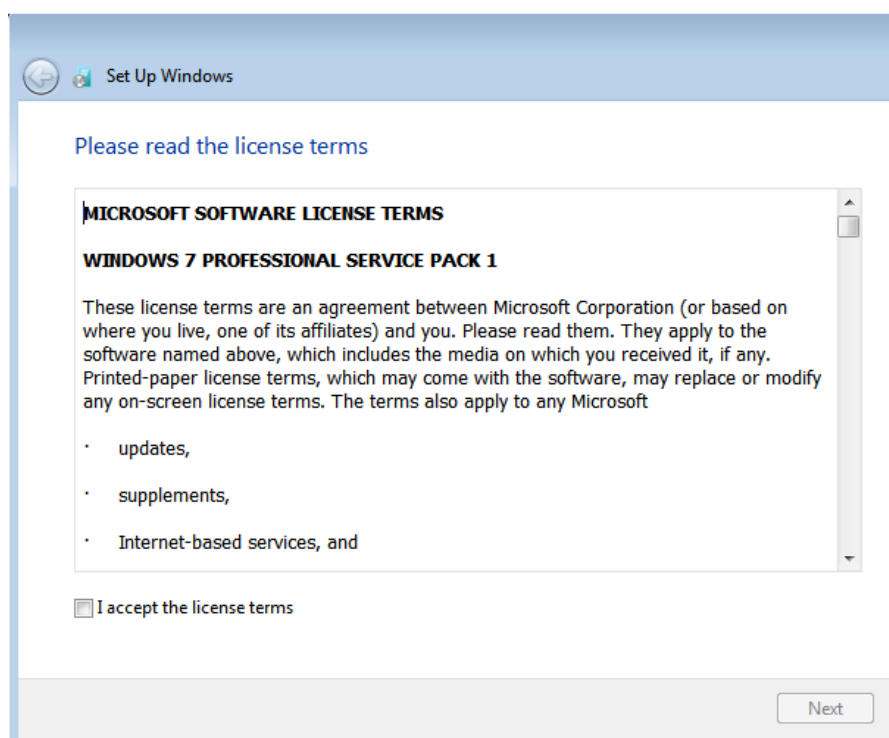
Set Up Windows

Please read the license terms

MICROSOFT SOFTWARE LICENSE TERMS

WINDOWS 7 PROFESSIONAL SERVICE PACK 1

These license terms are an agreement between Microsoft Corporation (or based on where you live, one of its affiliates) and you. Please read them. They apply to the software named above, which includes the media on which you received it, if any. Printed-paper license terms, which may come with the software, may replace or modify any on-screen license terms. The terms also apply to any Microsoft

· updates,

· supplements,

· Internet-based services, and

I accept the license terms

Next